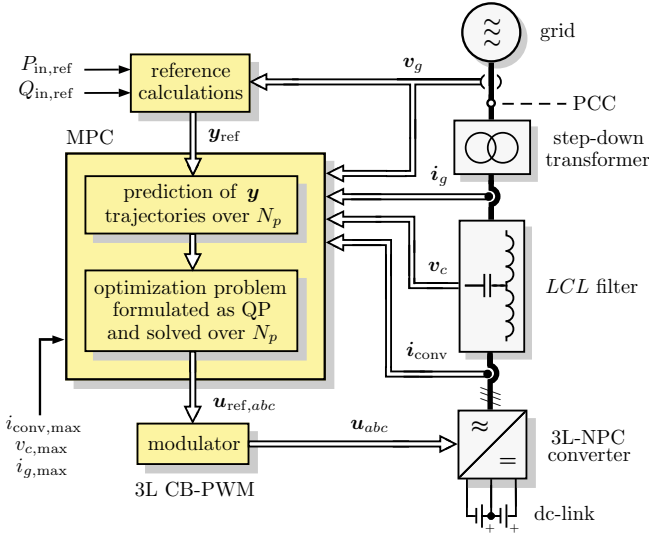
grid

$P_{\text{in,ref}}$

$Q_{\text{in,ref}}$

reference calculations

$\boldsymbol{v}_g$

PCC

MPC

$\boldsymbol{y}_{\text{ref}}$

step-down transformer

$\boldsymbol{i}_g$

prediction of $\boldsymbol{y}$ trajectories over $N_p$

$\boldsymbol{v}_c$

$LCL$ filter

optimization problem formulated as QP and solved over $N_p$

$\boldsymbol{i}_{\text{conv}}$

$\boldsymbol{u}_{\text{ref},abc}$

$i_{\text{conv,max}}$

$v_{c,\text{max}}$

$i_{g,\text{max}}$

modulator

$\boldsymbol{u}_{abc}$

$\approx$

$=$

3L-NPC converter

3L CB-PWM

dc-link

+

+